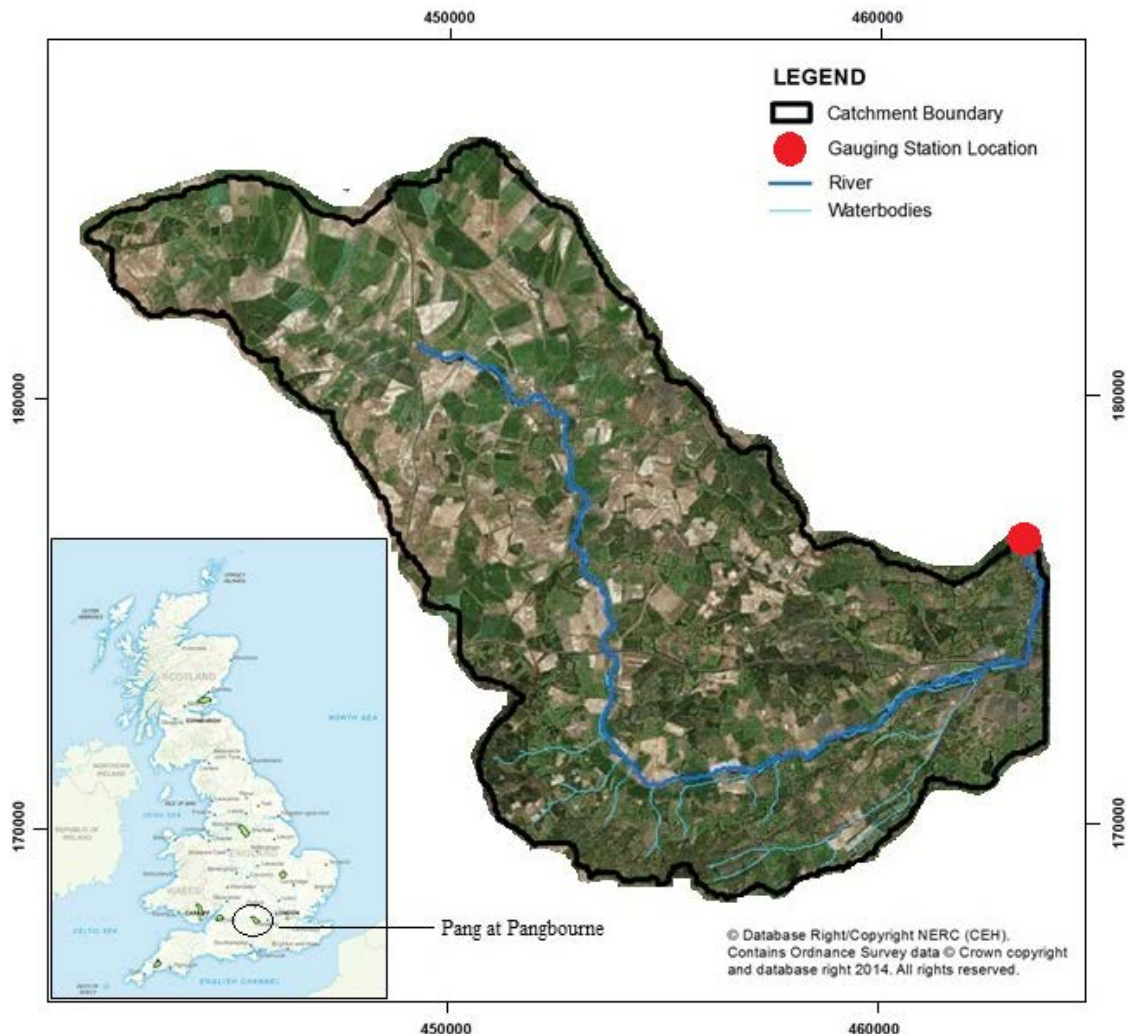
450000
460000

LEGEND
Catchment Boundary
Gauging Station Location
River
Waterbodies

180000
180000
170000
170000

SCOTLAND
EDINBURGH
NORTH SEA
NORTHERN IRELAND
REPUBLIC OF IRELAND
IRISH SEA
ENGLAND
WALES
CARDIFF
LONDON
CELTIC SEA
ENGLISH CHANNEL

Pang at Pangbourne

© Database Right/Copyright NERC (CEH). Contains Ordnance Survey data © Crown copyright and database right 2014. All rights reserved.

450000
460000